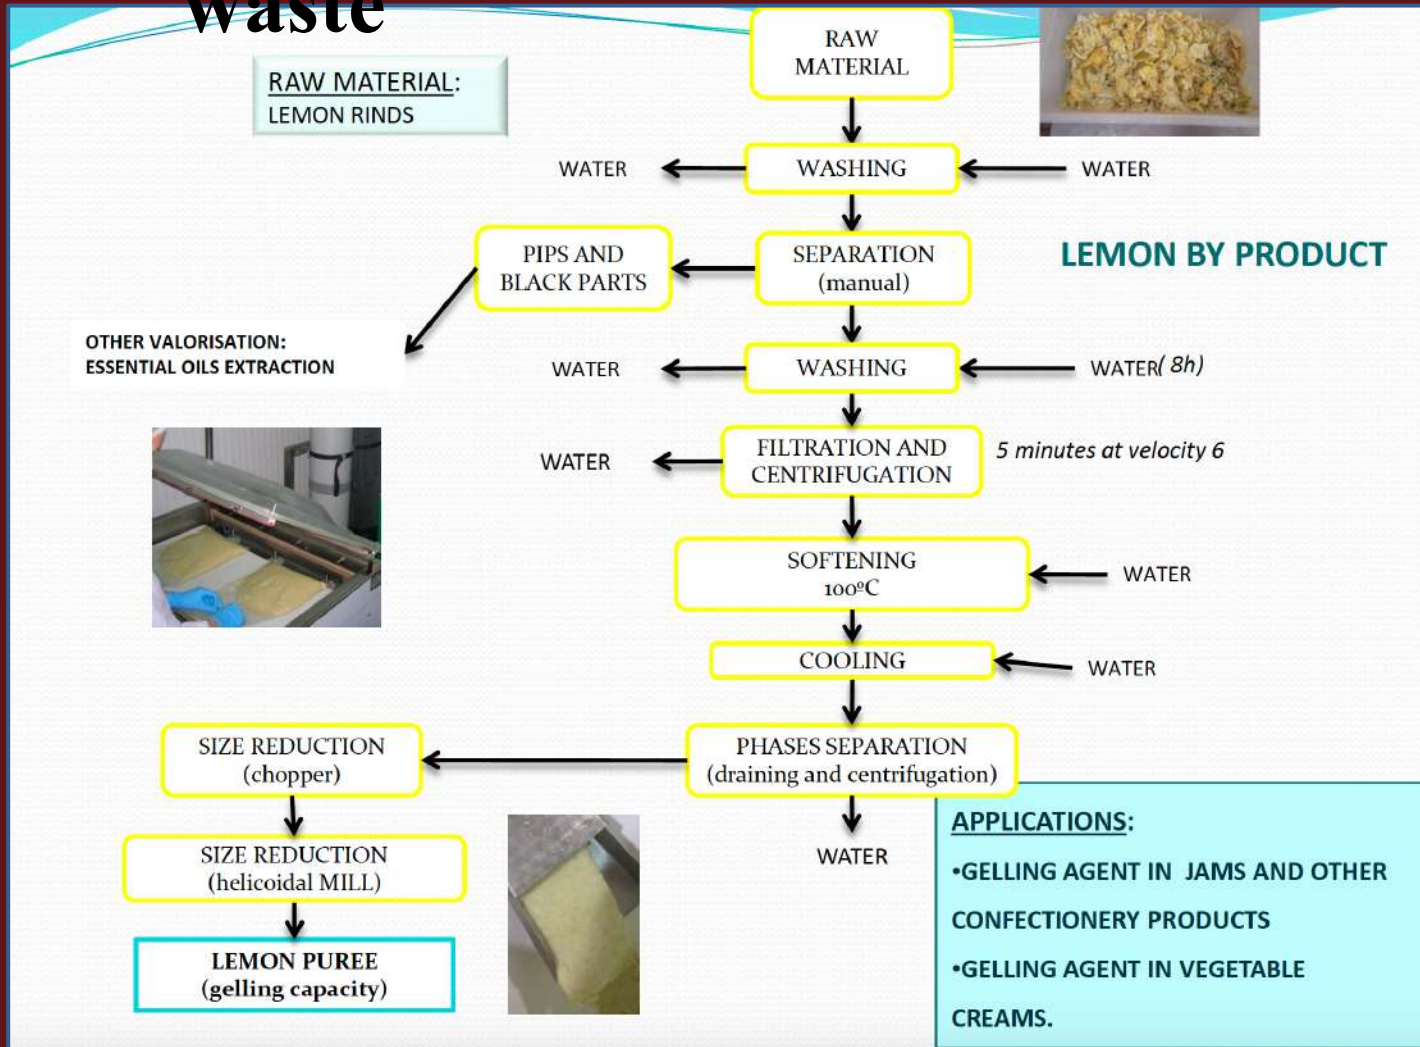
waste

RAW MATERIAL:
LEMON RINDS

RAW MATERIAL

WATER
WASHING
WATER

PIPS AND BLACK PARTS
SEPARATION (manual)

LEMON BY PRODUCT

OTHER VALORISATION:
ESSENTIAL OILS EXTRACTION

WATER
WASHING
WATER( 8h)

WATER
FILTRATION AND CENTRIFUGATION
5 minutes at velocity 6

SOFTENING
100ºC
WATER

COOLING
WATER

SIZE REDUCTION (chopper)
PHASES SEPARATION (draining and centrifugation)

SIZE REDUCTION (helicoidal MILL)
WATER

LEMON PUREE (gelling capacity)

APPLICATIONS:
•GELLING AGENT IN JAMS AND OTHER CONFECTIONERY PRODUCTS
•GELLING AGENT IN VEGETABLE CREAMS.